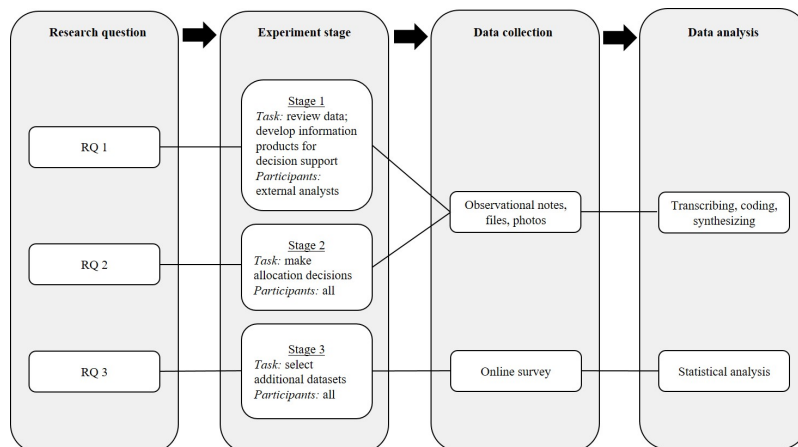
Research question

RQ 1

RQ 2

RQ 3

Experiment stage

Stage 1
Task: review data; develop information products for decision support
Participants: external analysts

Stage 2
Task: make allocation decisions
Participants: all

Stage 3
Task: select additional datasets
Participants: all

Data collection

Observational notes, files, photos

Online survey

Data analysis

Transcribing, coding, synthesizing

Statistical analysis